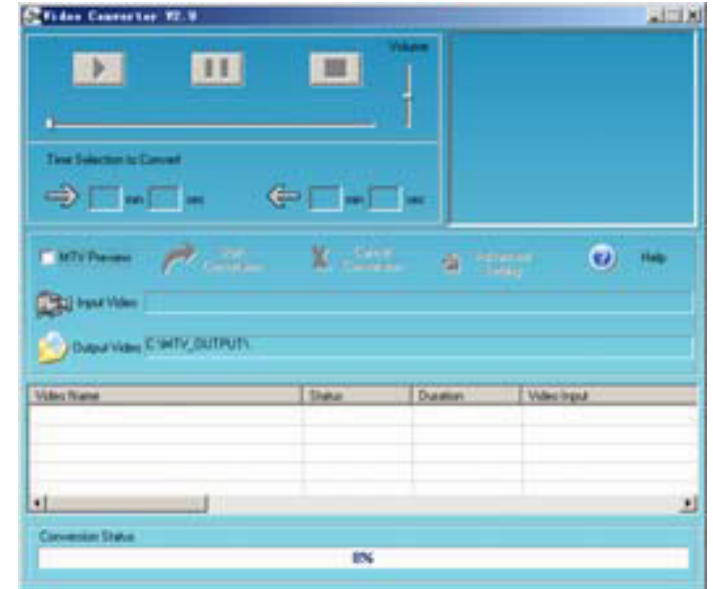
Video Converter V2.0

Volume

Time Selection to Convert

min sec

min sec

MTV Preview

Start Conversion

Cancel Conversion

Advanced Setting

Help

Input Video

Output Video C:\MTV_OUTPUT\

| Video Name | Status | Duration | Video Input |
|---|---|---|---|
| | | | |

Conversion Status

0%